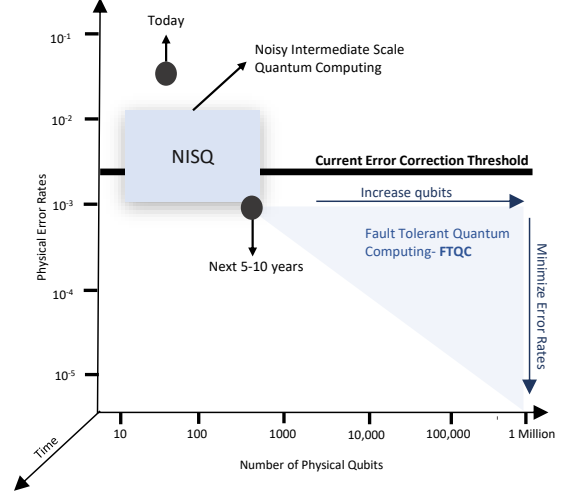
Today

$10^{-1}$

Noisy Intermediate Scale Quantum Computing

$10^{-2}$

NISQ

Current Error Correction Threshold

$10^{-3}$

Increase qubits

Physical Error Rates

Fault Tolerant Quantum Computing- **FTQC**

Minimize Error Rates

Next 5-10 years

$10^{-4}$

$10^{-5}$

Time

10

100

1000

10,000

100,000

1 Million

Number of Physical Qubits